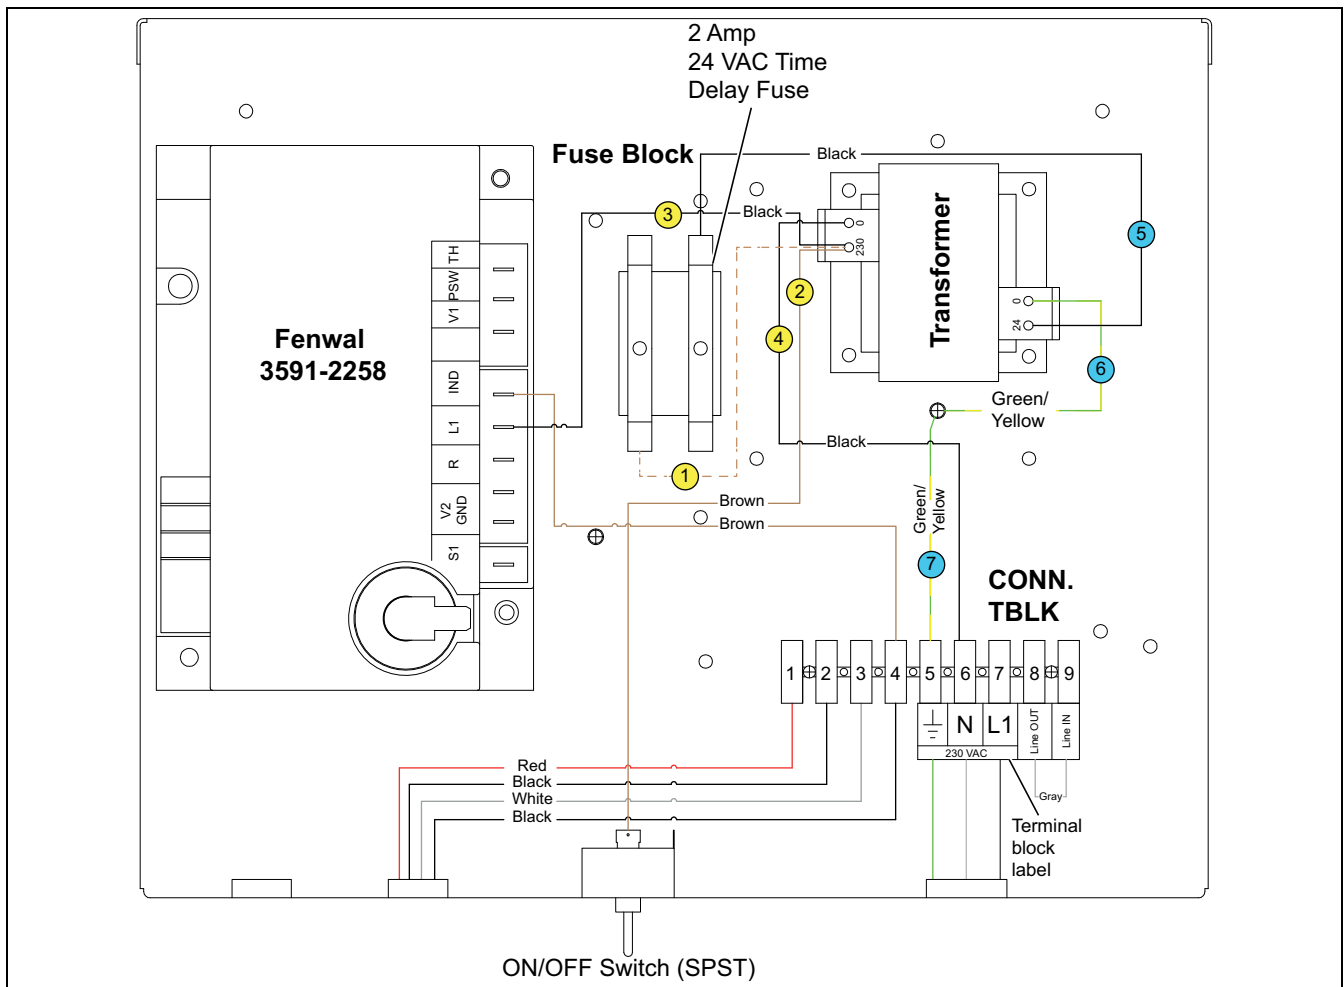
2 Amp
24 VAC Time
Delay Fuse

Fuse Block

Black

3

Black

0
230

Transformer

5

2

0
24

4

6

Fenwal
3591-2258

TH
PSW
V1

IND
L1
R
V2 GND
S1

Green/
Yellow

1

Black

Brown
Brown

Green/
Yellow

7

CONN.
TBLK

| 1 | 2 | 3 | 4 | 5 | 6 | 7 | 8 | 9 |
|---|---|---|---|---|---|---|---|---|

N
L1
Line OUT
Line IN
230 VAC

Gray

Red
Black
White
Black

Terminal
block
label

ON/OFF Switch (SPST)